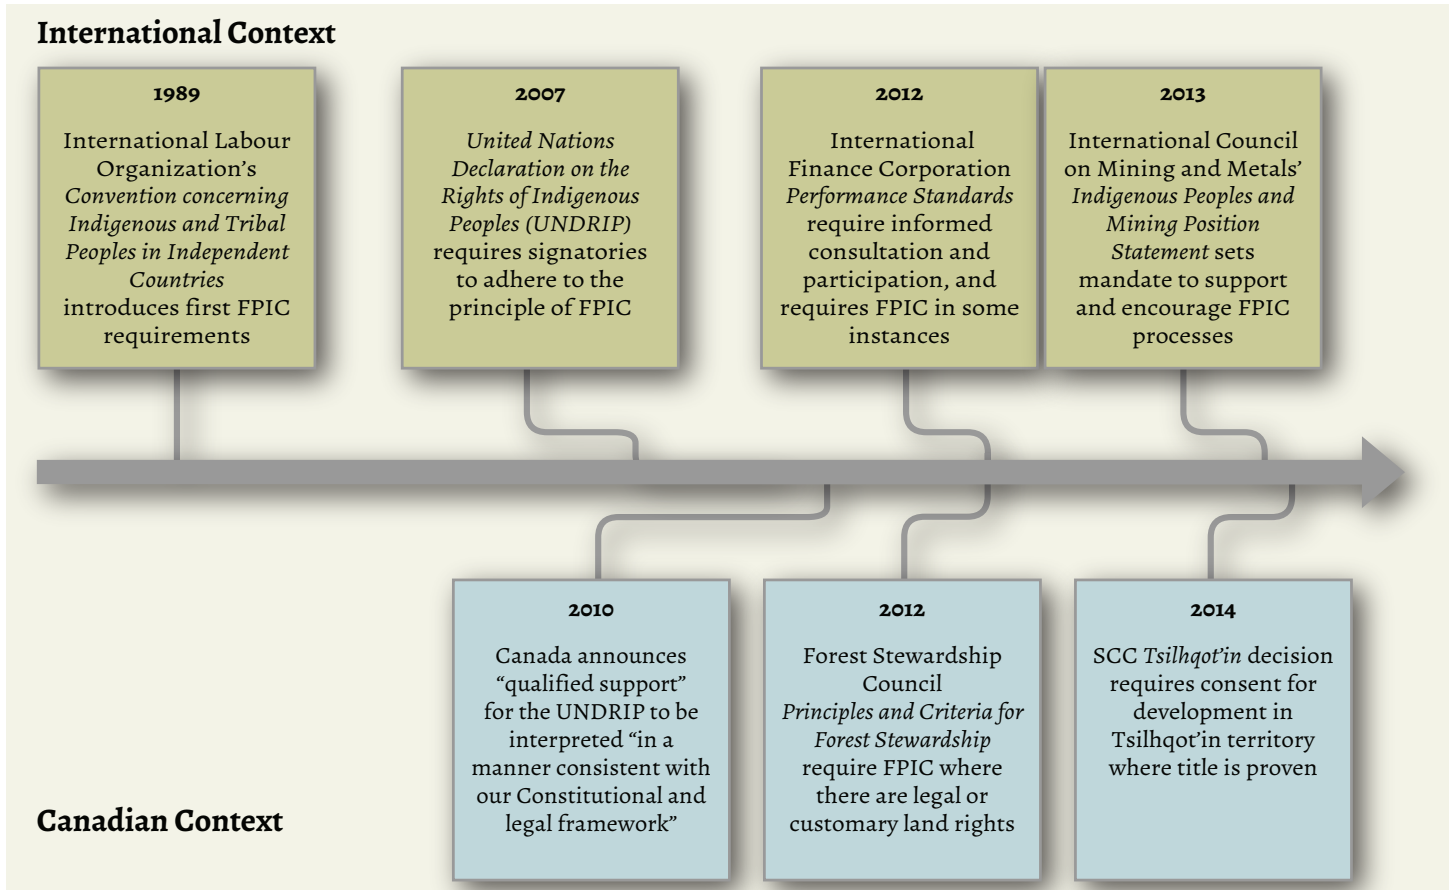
International Context

1989

International Labour Organization's *Convention concerning Indigenous and Tribal Peoples in Independent Countries* introduces first FPIC requirements

2007

*United Nations Declaration on the Rights of Indigenous Peoples (UNDRIP)* requires signatories to adhere to the principle of FPIC

2012

International Finance Corporation *Performance Standards* require informed consultation and participation, and requires FPIC in some instances

2013

International Council on Mining and Metals' *Indigenous Peoples and Mining Position Statement* sets mandate to support and encourage FPIC processes

2010

Canada announces "qualified support" for the UNDRIP to be interpreted "in a manner consistent with our Constitutional and legal framework"

2012

Forest Stewardship Council *Principles and Criteria for Forest Stewardship* require FPIC where there are legal or customary land rights

2014

SCC *Tsilhqot'in* decision requires consent for development in Tsilhqot'in territory where title is proven

Canadian Context